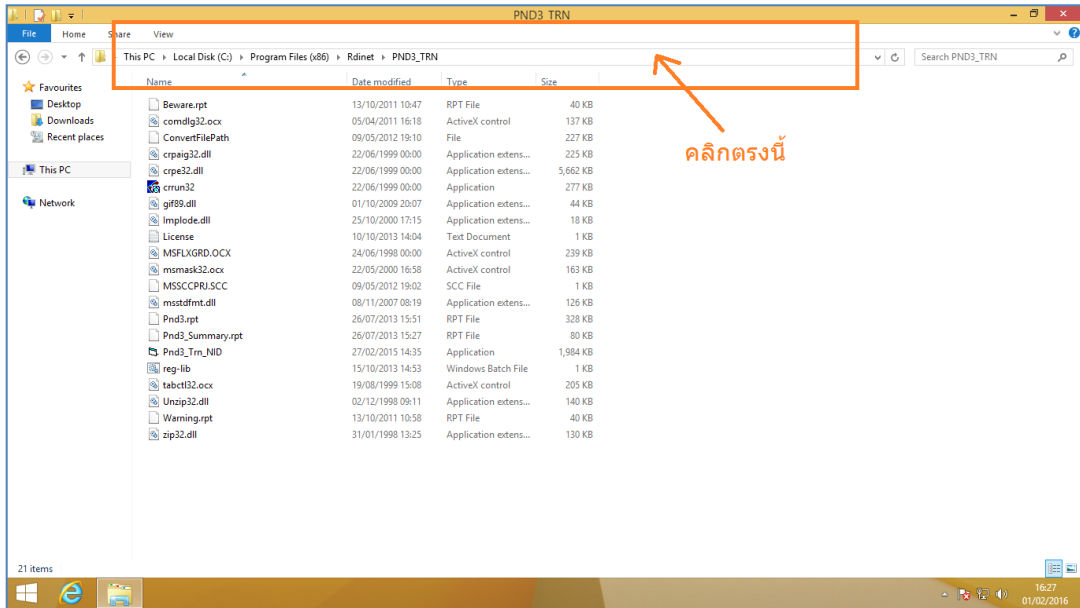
PND3_TRN

File Home Share View

This PC › Local Disk (C:) › Program Files (x86) › Rdinet › PND3_TRN

Search PND3_TRN

Favourites
Desktop
Downloads
Recent places

This PC

Network

| Name | Date modified | Type | Size |
|---|---|---|---|
| Beware.rpt | 13/10/2011 10:47 | RPT File | 40 KB |
| comdlg32.ocx | 05/04/2011 16:18 | ActiveX control | 137 KB |
| ConvertFilePath | 09/05/2012 19:10 | File | 227 KB |
| crpaig32.dll | 22/06/1999 00:00 | Application extens... | 225 KB |
| crpe32.dll | 22/06/1999 00:00 | Application extens... | 5,662 KB |
| crrun32 | 22/06/1999 00:00 | Application | 277 KB |
| gif89.dll | 01/10/2009 20:07 | Application extens... | 44 KB |
| Implode.dll | 25/10/2000 17:15 | Application extens... | 18 KB |
| License | 10/10/2013 14:04 | Text Document | 1 KB |
| MSFLXGRD.OCX | 24/06/1998 00:00 | ActiveX control | 239 KB |
| msmask32.ocx | 22/05/2000 16:58 | ActiveX control | 163 KB |
| MSSCCPRJ.SCC | 09/05/2012 19:02 | SCC File | 1 KB |
| msstdfmt.dll | 08/11/2007 08:19 | Application extens... | 126 KB |
| Pnd3.rpt | 26/07/2013 15:51 | RPT File | 328 KB |
| Pnd3_Summary.rpt | 26/07/2013 15:27 | RPT File | 80 KB |
| Pnd3_Trn_NID | 27/02/2015 14:35 | Application | 1,984 KB |
| reg-lib | 15/10/2013 14:53 | Windows Batch File | 1 KB |
| tabctl32.ocx | 19/08/1999 15:08 | ActiveX control | 205 KB |
| Unzip32.dll | 02/12/1998 09:11 | Application extens... | 140 KB |
| Warning.rpt | 13/10/2011 10:58 | RPT File | 40 KB |
| zip32.dll | 31/01/1998 13:25 | Application extens... | 130 KB |

คลิกตรงนี้

21 items

16:27
01/02/2016